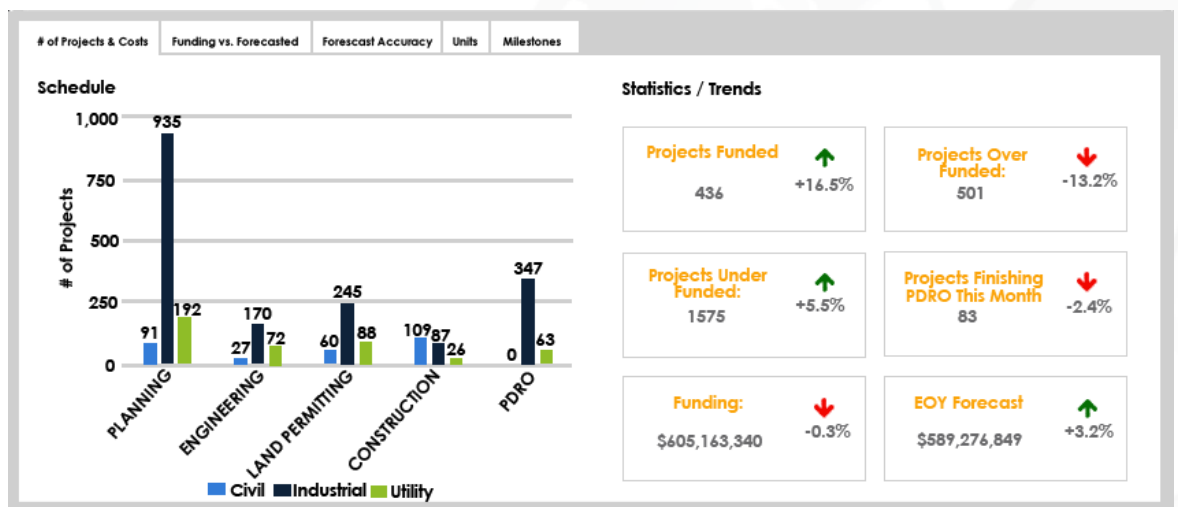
# of Projects & Costs | Funding vs. Forecasted | Forescast Accuracy | Units | Milestones

Schedule

# of Projects

1,000
750
500
250
0

935
91
192
170
27
72
245
60
88
109
87
26
347
0
63

PLANNING
ENGINEERING
LAND PERMITING
CONSTRUCTION
PDRO

Civil
Industrial
Utility

Statistics / Trends

Projects Funded
436
+16.5%

Projects Over Funded:
501
-13.2%

Projects Under Funded:
1575
+5.5%

Projects Finishing PDRO This Month
83
-2.4%

Funding:
$605,163,340
-0.3%

EOY Forecast
$589,276,849
+3.2%